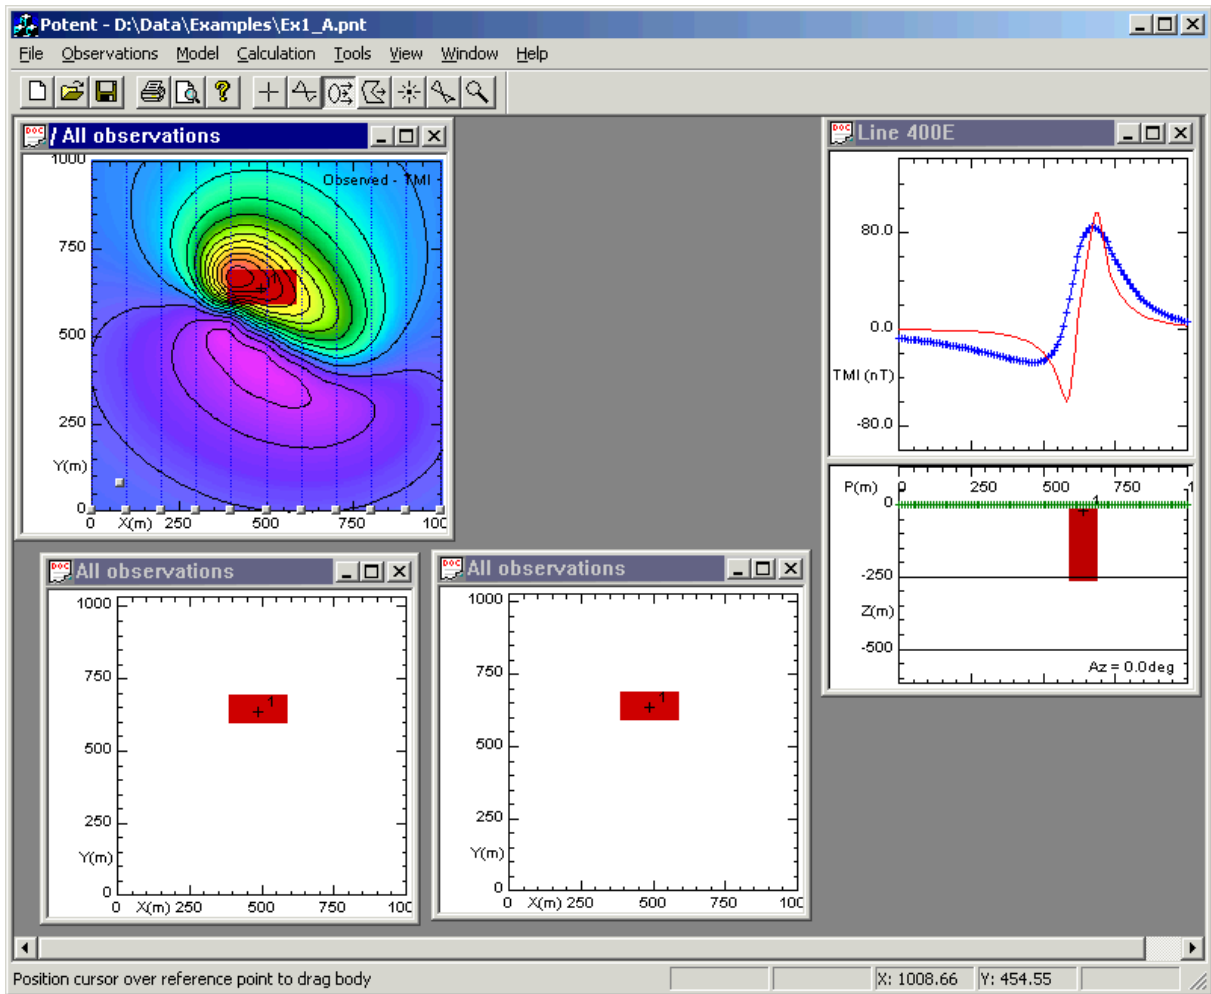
Potent - D:\Data\Examples\Ex1_A.pnt

File Observations Model Calculation Tools View Window Help

/ All observations

1000
Observed - TMI
750
500
250
Y(m)
0
0 X(m) 250 500 750 100

Line 400E

80.0
0.0
TMI (nT)
-80.0

P(m) 0 250 500 750 1
0
1
-250
Z(m)
-500
Az = 0.0deg

All observations

1000
750
1
500
250
Y(m)
0
0 X(m) 250 500 750 100

All observations

1000
750
1
500
250
Y(m)
0
0 X(m) 250 500 750 100

Position cursor over reference point to drag body

X: 1008.66 Y: 454.55